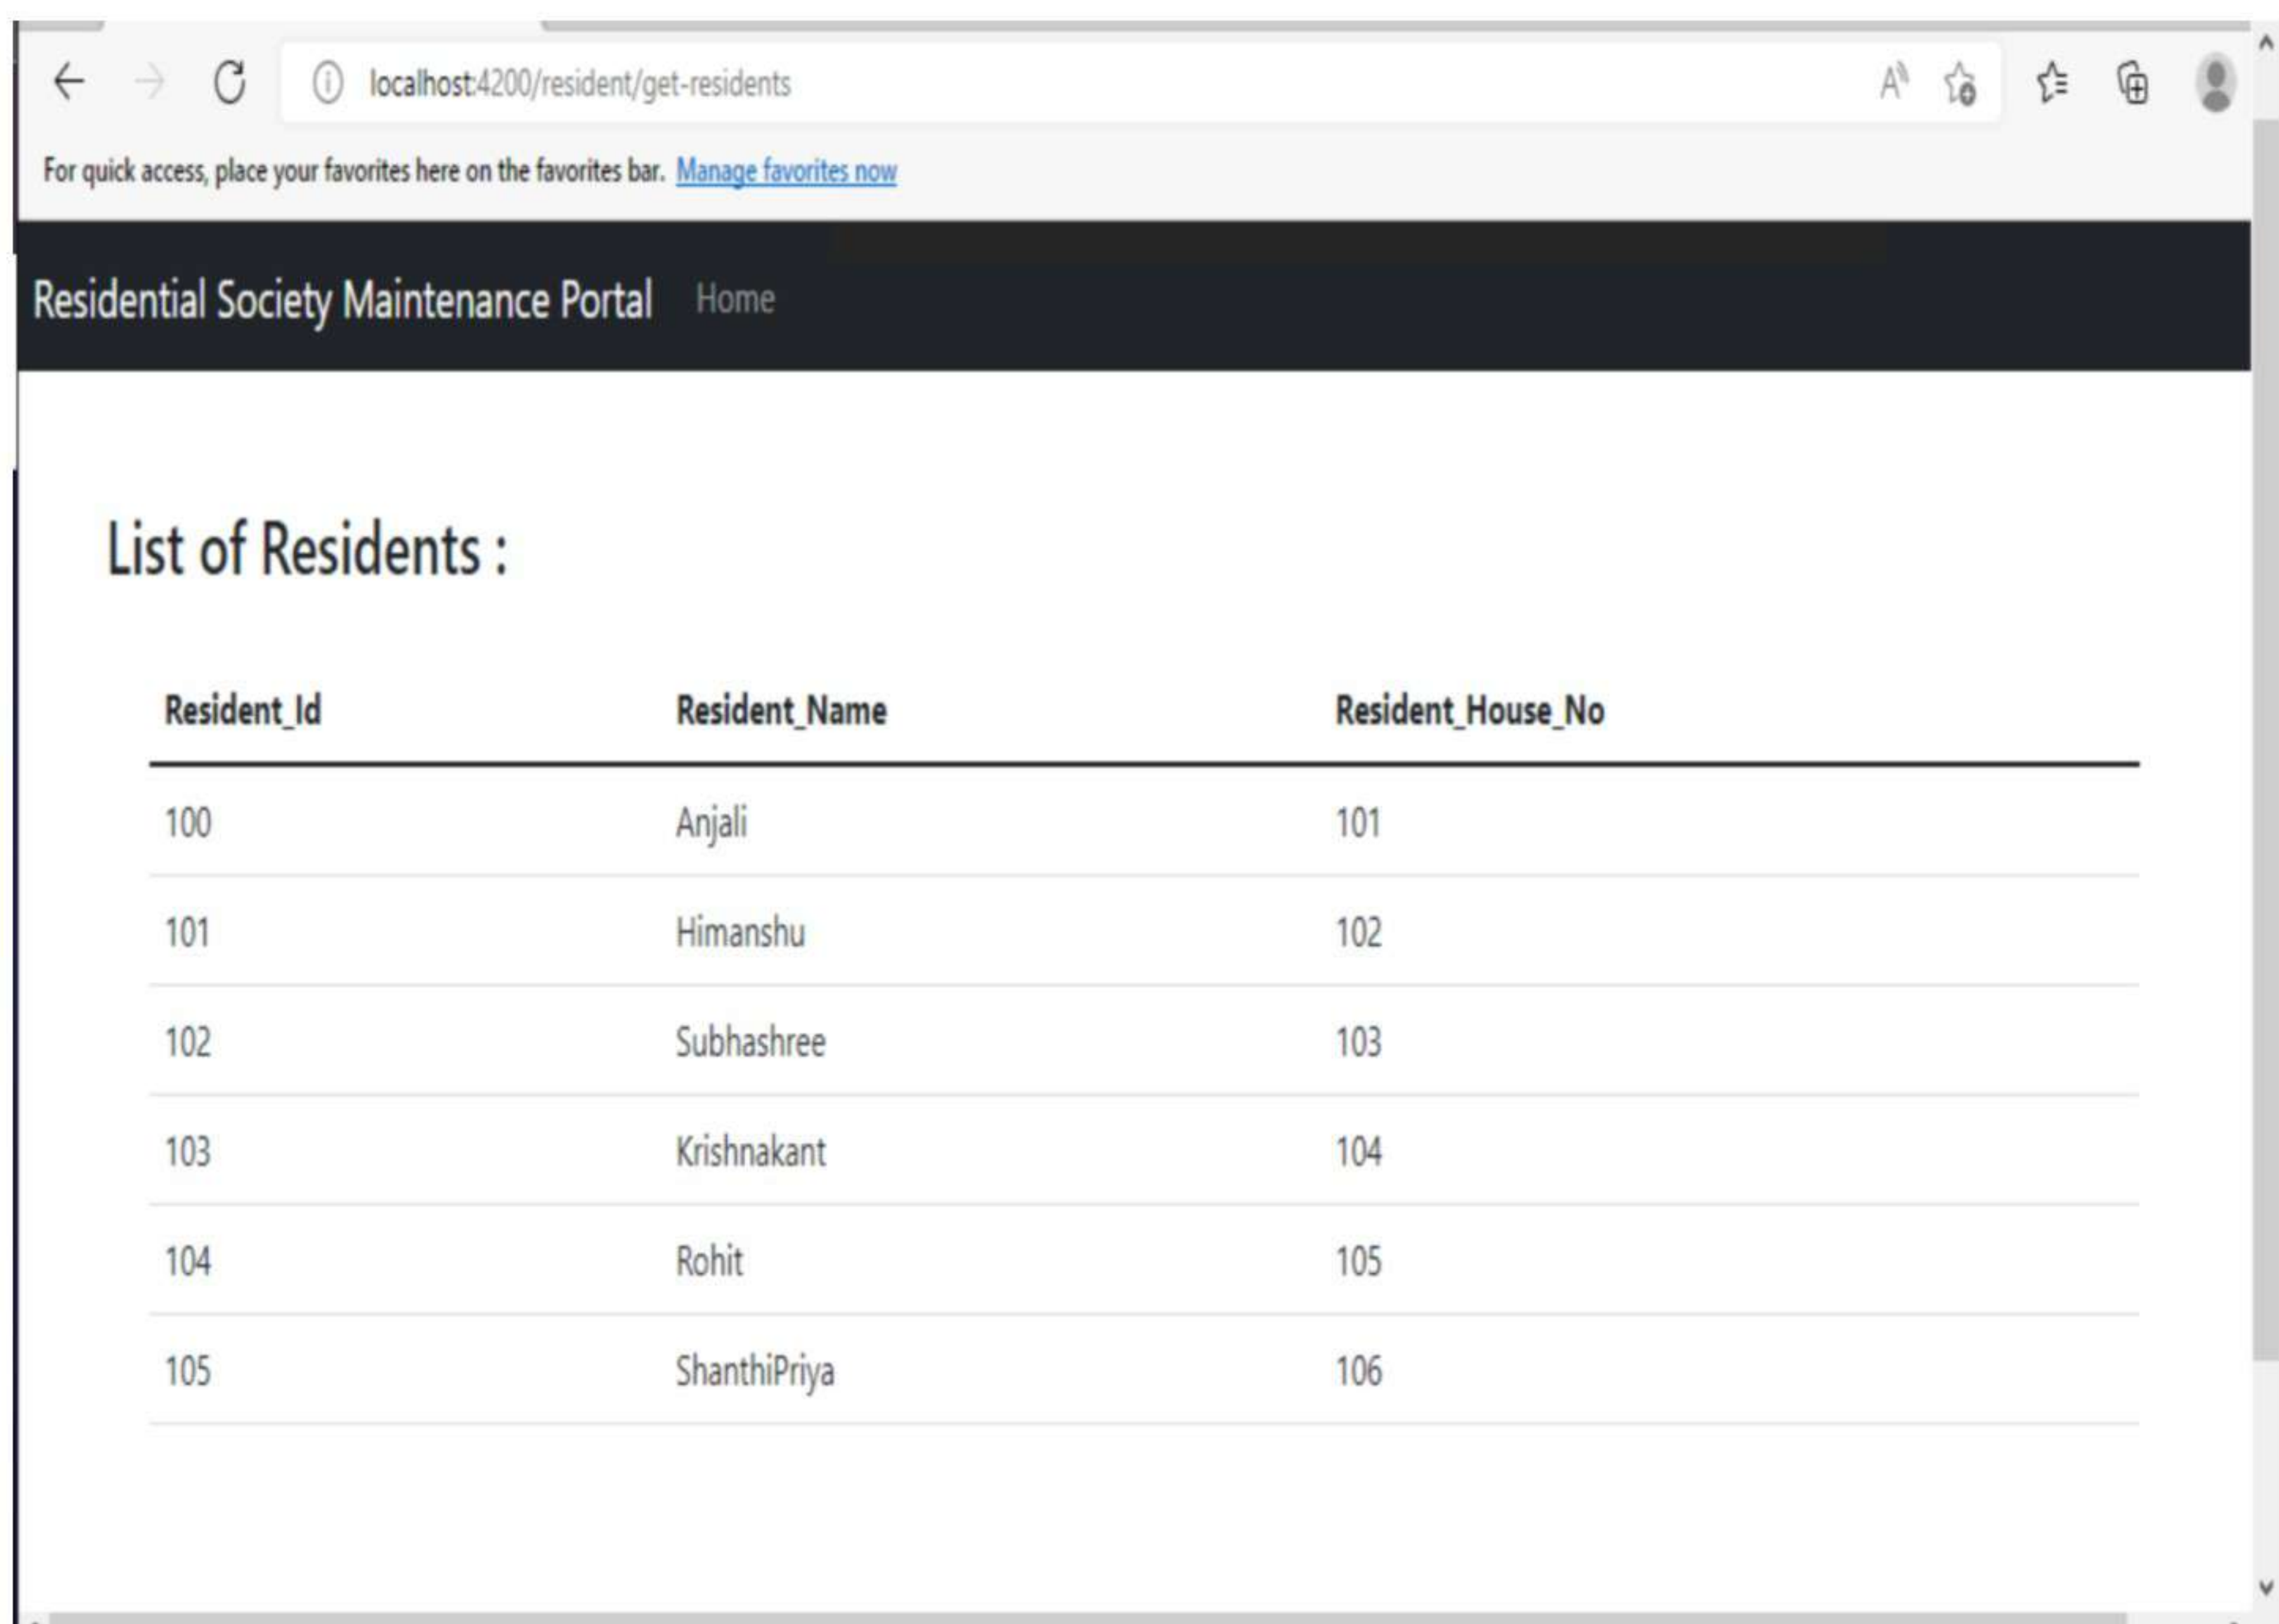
localhost:4200/resident/get-residents

For quick access, place your favorites here on the favorites bar. Manage favorites now

Residential Society Maintenance Portal Home

List of Residents :

| Resident_Id | Resident_Name | Resident_House_No |
|---|---|---|
| 100 | Anjali | 101 |
| 101 | Himanshu | 102 |
| 102 | Subhashree | 103 |
| 103 | Krishnakant | 104 |
| 104 | Rohit | 105 |
| 105 | ShanthiPriya | 106 |